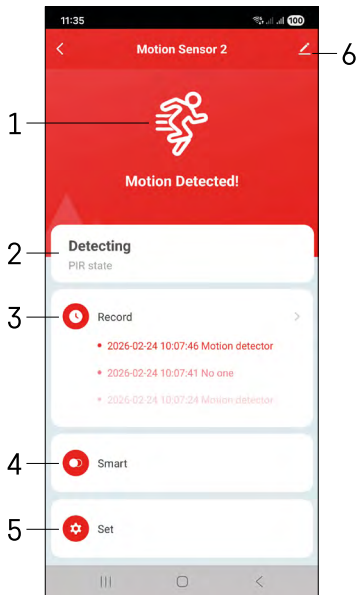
11:35

100

Motion Sensor 2

6

1

Motion Detected!

2

Detecting

PIR state

3

Record

2026-02-24 10:07:46 Motion detector

2026-02-24 10:07:41 No one

2026-02-24 10:07:24 Motion detector

4

Smart

5

Set